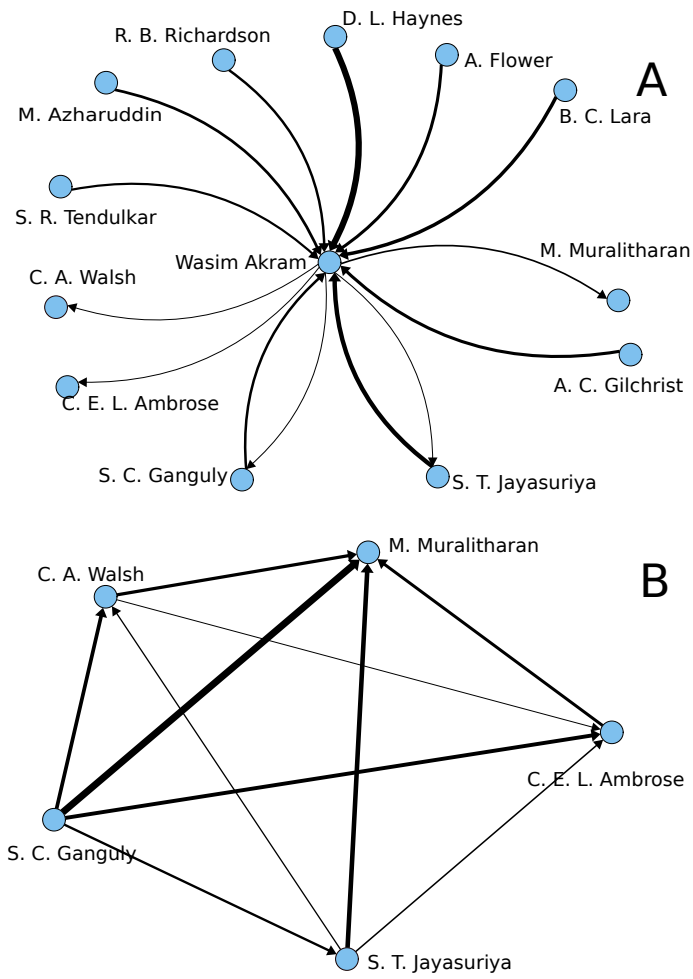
D. L. Haynes
R. B. Richardson
A. Flower
A
M. Azharuddin
B. C. Lara
S. R. Tendulkar
Wasim Akram
M. Muralitharan
C. A. Walsh
A. C. Gilchrist
C. E. L. Ambrose
S. C. Ganguly
S. T. Jayasuriya

M. Muralitharan
C. A. Walsh
B
C. E. L. Ambrose
S. C. Ganguly
S. T. Jayasuriya